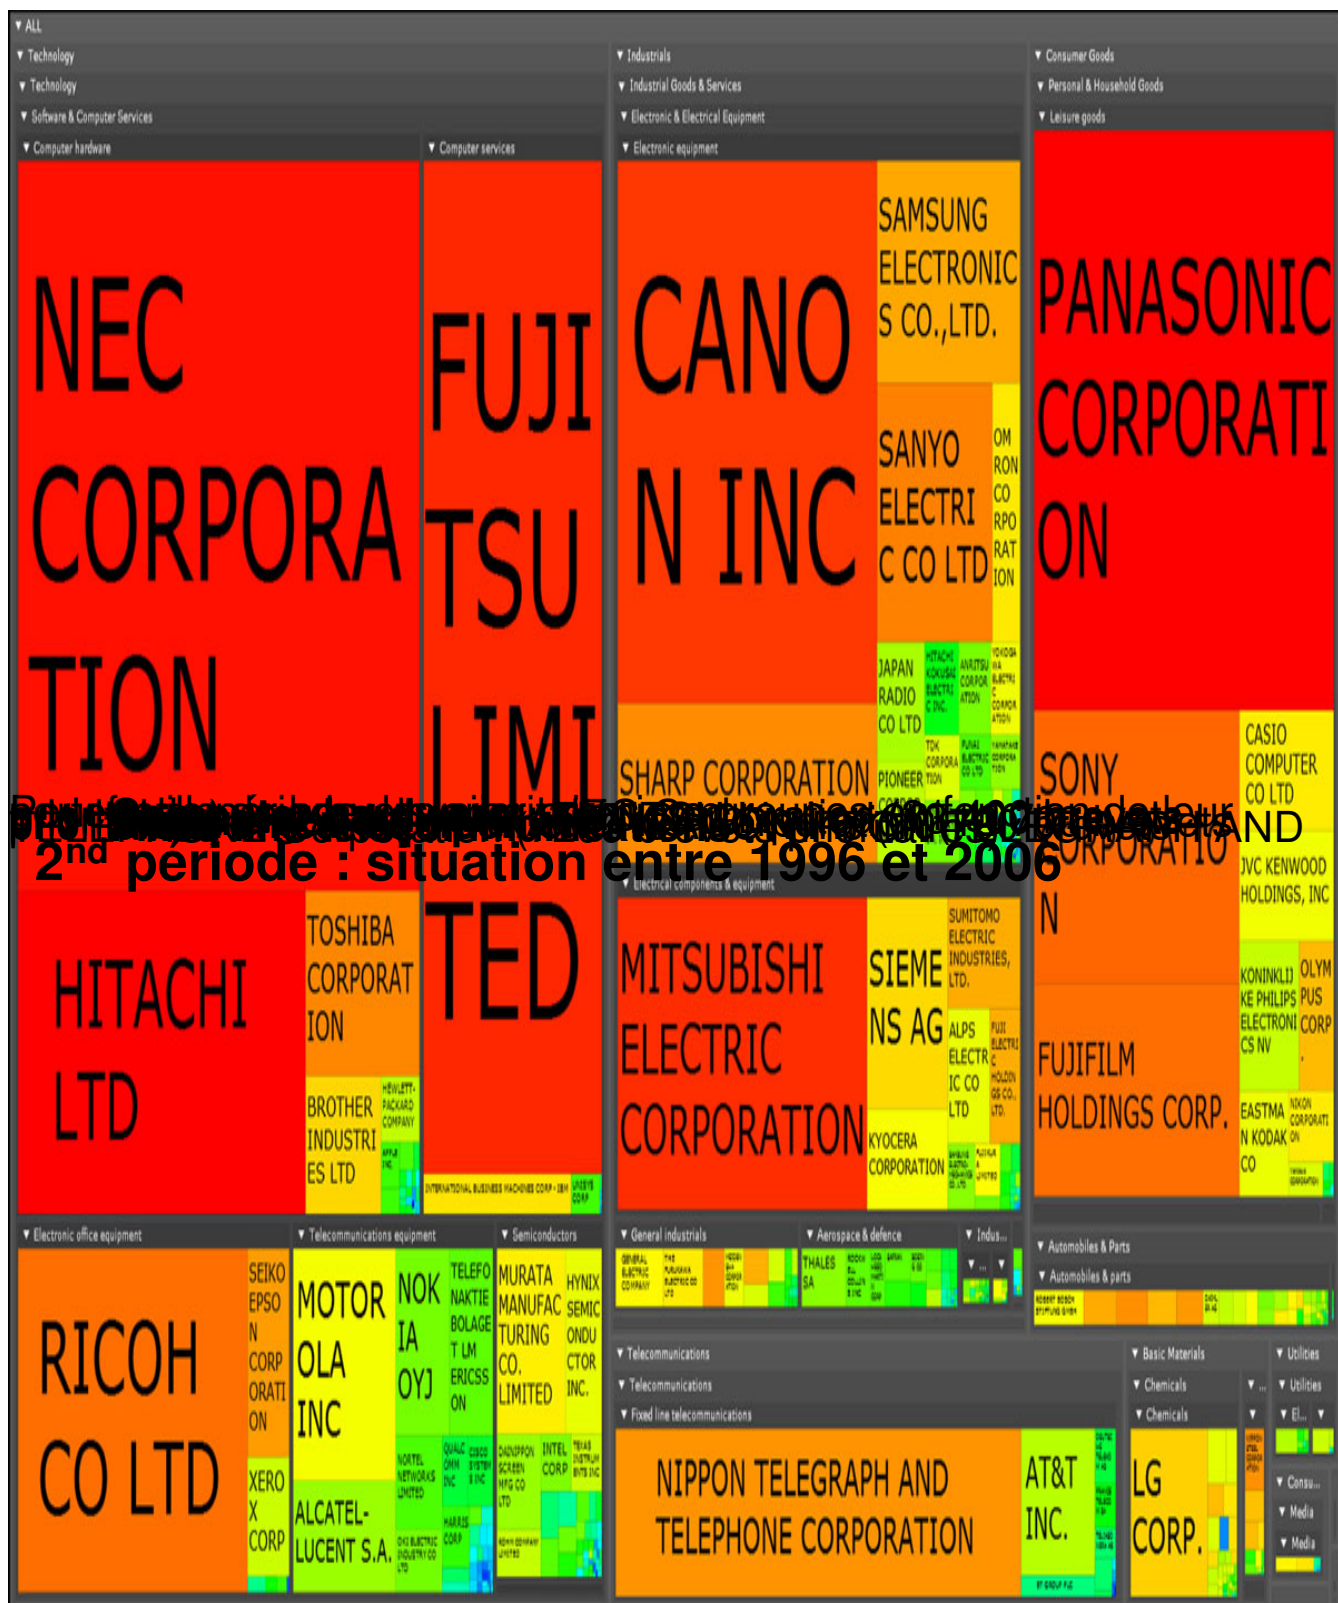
▾ ALL
▾ Technology
▾ Technology
▾ Software & Computer Services
▾ Computer hardware
NEC CORPORATION
▾ Computer services
FUJITSU LIMITED
HITACHI LTD
TOSHIBA CORPORATION
BROTHER INDUSTRIES LTD
HEWLETT-PACKARD COMPANY
INTERNATIONAL BUSINESS MACHINES CORP
▾ Industrials
▾ Industrial Goods & Services
▾ Electronic & Electrical Equipment
▾ Electronic equipment
CANON INC
SAMSUNG ELECTRONICS CO.,LTD.
SANYO ELECTRIC CO LTD
OMRON CORPORATION
JAPAN RADIO CO LTD
SHARP CORPORATION
PIONEER
▾ Electrical components & equipment
MITSUBISHI ELECTRIC CORPORATION
SIEMENS AG
SUMITOMO ELECTRIC INDUSTRIES, LTD.
ALPS ELECTRIC CO LTD
KYOCERA CORPORATION
▾ Consumer Goods
▾ Personal & Household Goods
▾ Leisure goods
PANASONIC CORPORATION
SONY CORPORATION
CASIO COMPUTER CO LTD
JVC KENWOOD HOLDINGS, INC
KONINKLIJKE PHILIPS ELECTRONICS NV
OLYMPUS CORP.
FUJIFILM HOLDINGS CORP.
EASTMAN KODAK CO
2$^{nd}$ période : situation entre 1996 et 2006
▾ Electronic office equipment
RICOH CO LTD
SEIKO EPSON CORPORATION
XEROX CORP
▾ Telecommunications equipment
MOTOROLA INC
NOKIA OYJ
TELEFONAKTIEBOLAGET LM ERICSSON
ALCATEL-LUCENT S.A.
▾ Semiconductors
MURATA MANUFACTURING CO. LIMITED
HYNIX SEMICONDUCTOR INC.
INTEL CORP
▾ General industrials
▾ Aerospace & defence
THALES SA
▾ Indus...
▾ Automobiles & Parts
▾ Automobiles & parts
▾ Telecommunications
▾ Telecommunications
▾ Fixed line telecommunications
NIPPON TELEGRAPH AND TELEPHONE CORPORATION
AT&T INC.
▾ Basic Materials
▾ Chemicals
▾ Chemicals
LG CORP.
▾ Utilities
▾ Utilities
▾ El...
▾ Consu...
▾ Media
▾ Media